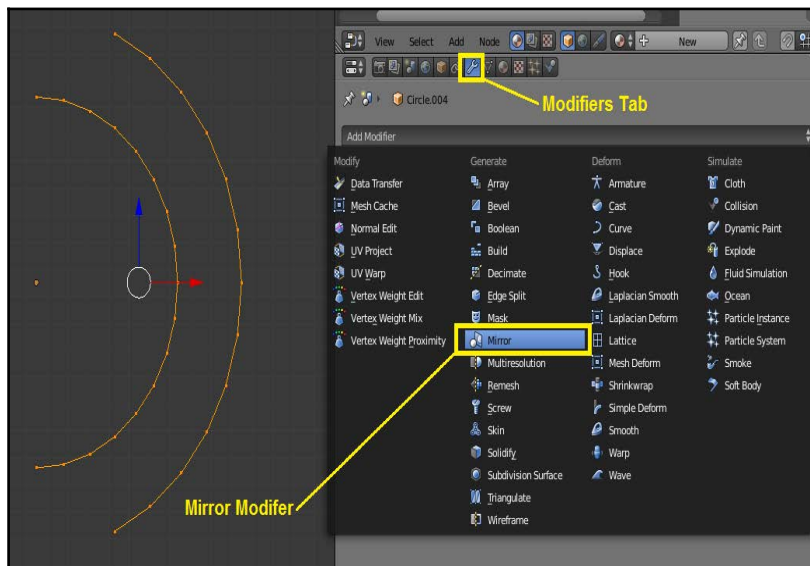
View Select Add Node New

Modifiers Tab

Circle.004

Add Modifier

Modify
Data Transfer
Mesh Cache
Normal Edit
UV Project
UV Warp
Vertex Weight Edit
Vertex Weight Mix
Vertex Weight Proximity

Generate
Array
Bevel
Boolean
Build
Decimate
Edge Split
Mask
Mirror
Multiresolution
Remesh
Screw
Skin
Solidify
Subdivision Surface
Triangulate
Wireframe

Deform
Armature
Cast
Curve
Displace
Hook
Laplacian Smooth
Laplacian Deform
Lattice
Mesh Deform
Shrinkwrap
Simple Deform
Smooth
Warp
Wave

Simulate
Cloth
Collision
Dynamic Paint
Explode
Fluid Simulation
Ocean
Particle Instance
Particle System
Smoke
Soft Body

Mirror Modifer